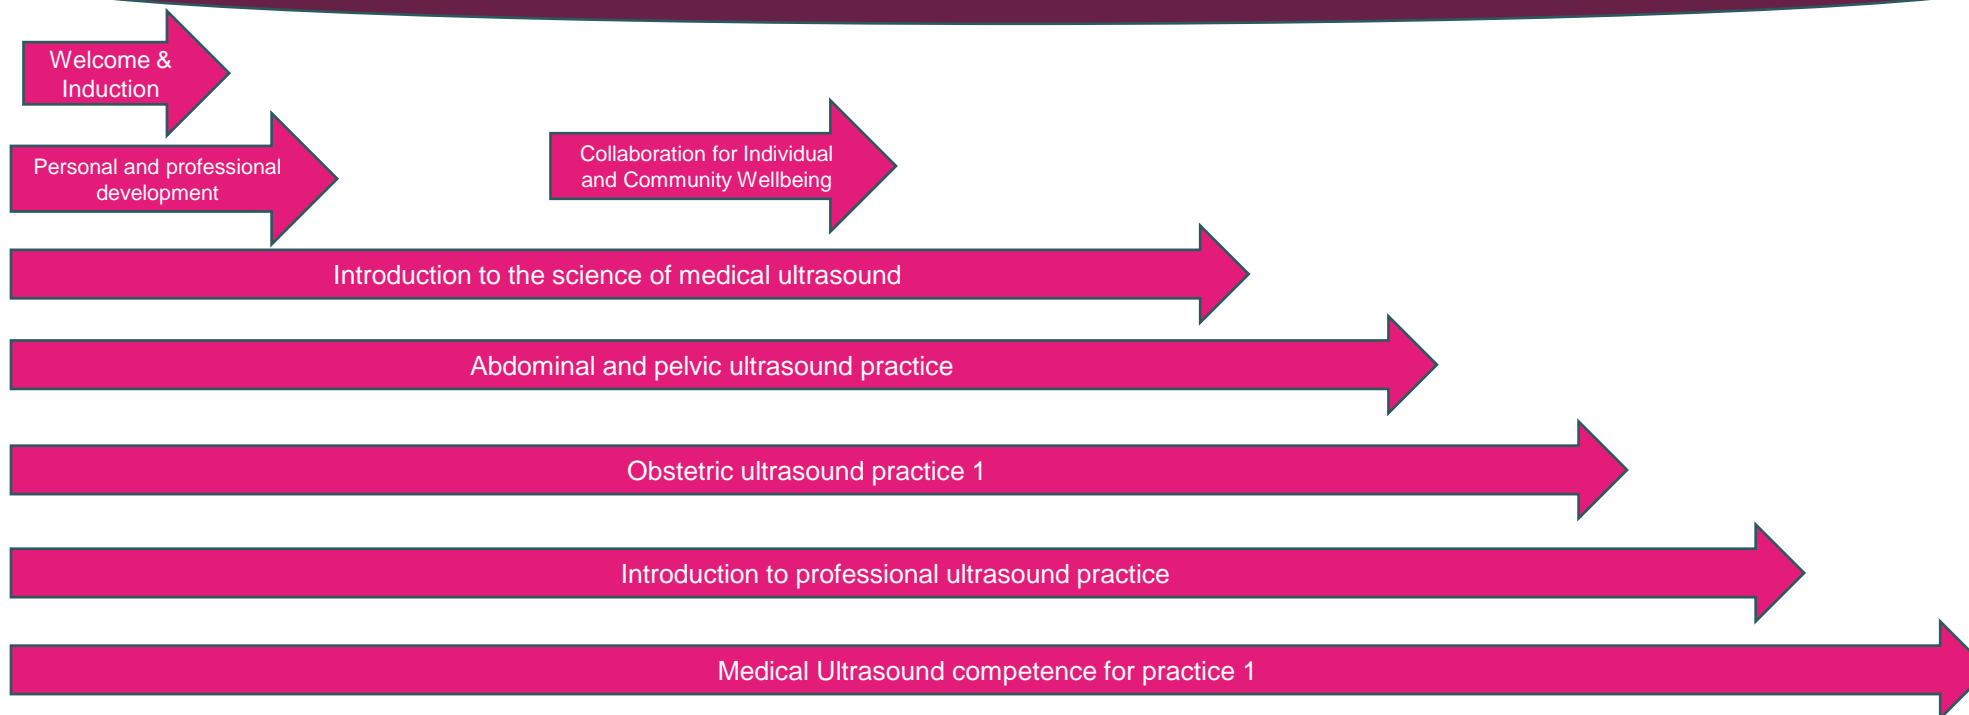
Welcome & Induction

Personal and professional development

Collaboration for Individual and Community Wellbeing

Introduction to the science of medical ultrasound

Abdominal and pelvic ultrasound practice

Obstetric ultrasound practice 1

Introduction to professional ultrasound practice

Medical Ultrasound competence for practice 1